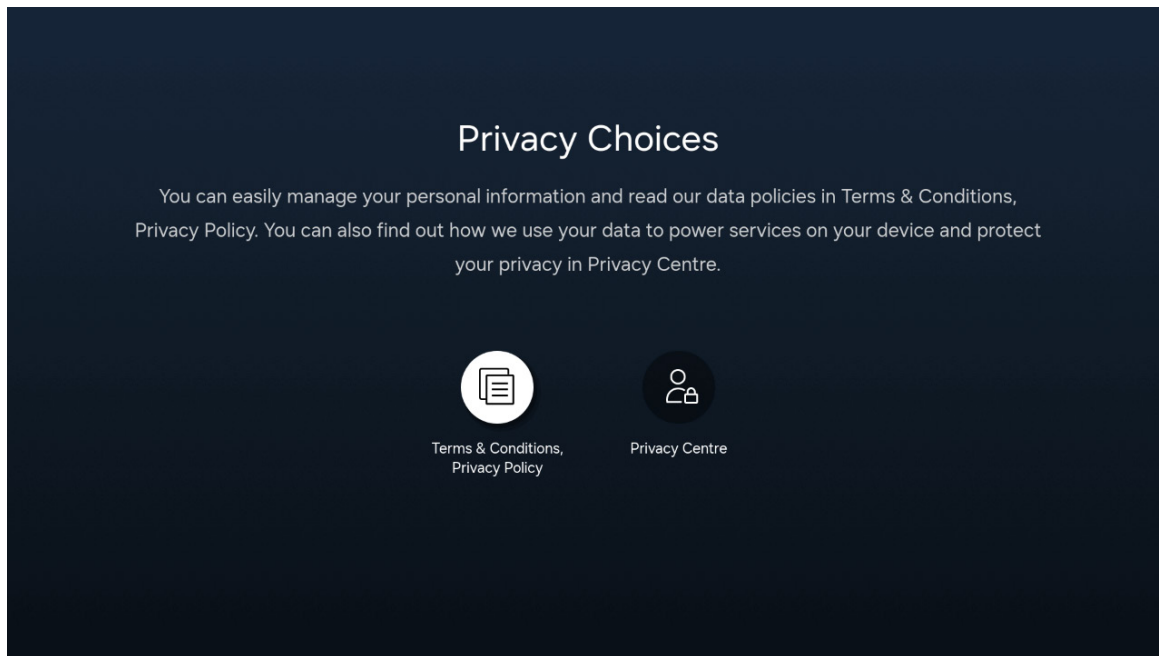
Privacy Choices

You can easily manage your personal information and read our data policies in Terms & Conditions, Privacy Policy. You can also find out how we use your data to power services on your device and protect your privacy in Privacy Centre.

Terms & Conditions, Privacy Policy

Privacy Centre